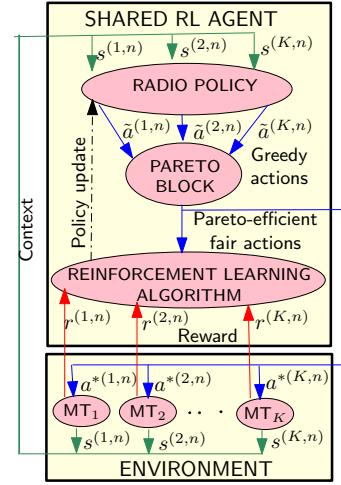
SHARED RL AGENT

$s^{(1,n)}$ $s^{(2,n)}$ $s^{(K,n)}$

RADIO POLICY

$\tilde{a}^{(1,n)}$ $\tilde{a}^{(2,n)}$ $\tilde{a}^{(K,n)}$

PARETO BLOCK

Greedy actions

Policy update

Context

Pareto-efficient fair actions

REINFORCEMENT LEARNING ALGORITHM

$r^{(1,n)}$ $r^{(2,n)}$ $r^{(K,n)}$

Reward

$a^{*(1,n)}$ $a^{*(2,n)}$ $a^{*(K,n)}$

$\text{MT}_1$ $\text{MT}_2$ $\cdots$ $\text{MT}_K$

$s^{(1,n)}$ $s^{(2,n)}$ $s^{(K,n)}$

ENVIRONMENT